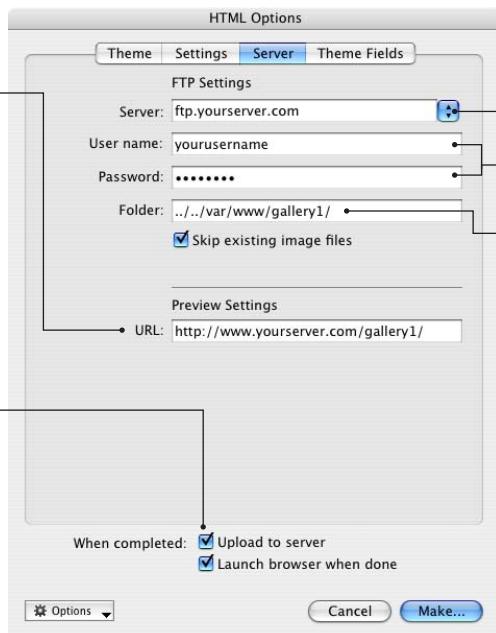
HTML Options

Theme Settings Server Theme Fields

FTP Settings

Server: ftp.yourserver.com

User name: yourusername

Password: ••••••••

Folder: ../../var/www/gallery1/

Skip existing image files

Preview Settings

URL: http://www.yourserver.com/gallery1/

When completed: Upload to server

Launch browser when done

Options

Cancel

Make...